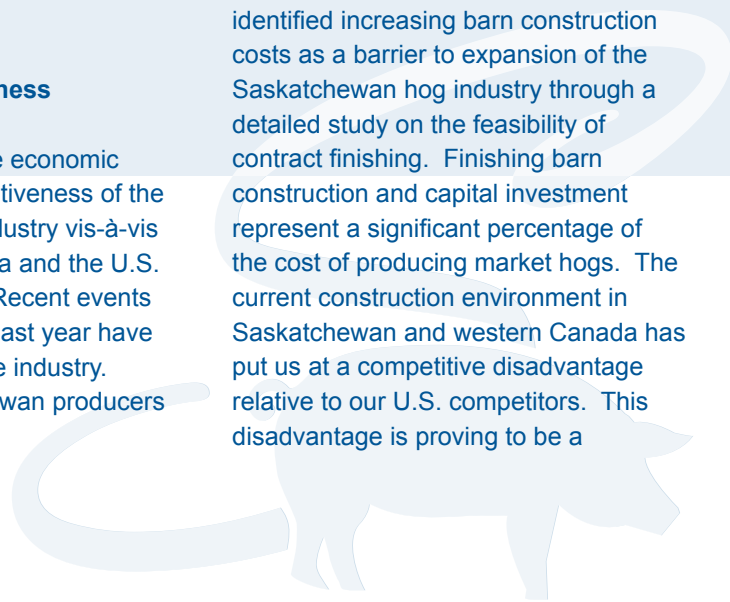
ness

e economic tiveness of the lustry vis-à-vis a and the U.S. Recent events ast year have e industry. wan producers

identified increasing barn construction costs as a barrier to expansion of the Saskatchewan hog industry through a detailed study on the feasibility of contract finishing. Finishing barn construction and capital investment represent a significant percentage of the cost of producing market hogs. The current construction environment in Saskatchewan and western Canada has put us at a competitive disadvantage relative to our U.S. competitors. This disadvantage is proving to be a